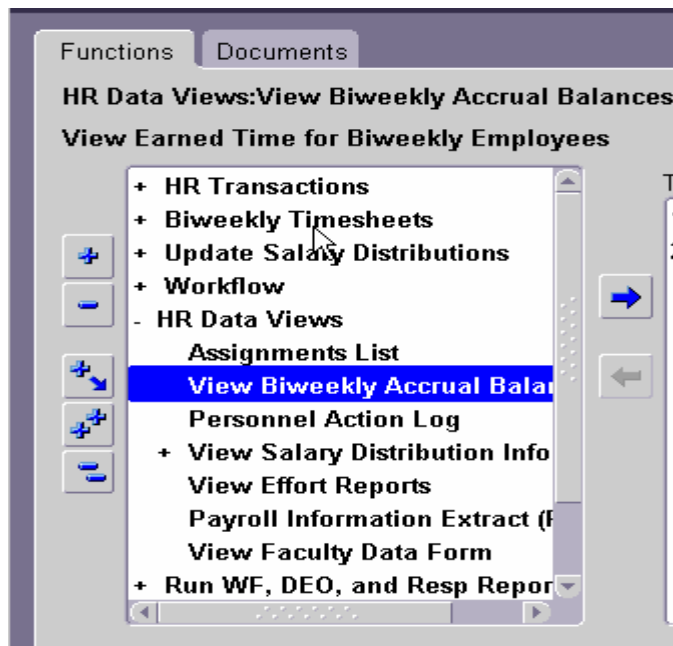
Functions Documents

HR Data Views:View Biweekly Accrual Balances

View Earned Time for Biweekly Employees

+ HR Transactions
+ Biweekly Timesheets
+ Update Salary Distributions
+ Workflow
- HR Data Views
Assignments List
View Biweekly Accrual Balar
Personnel Action Log
+ View Salary Distribution Info
View Effort Reports
Payroll Information Extract (F
View Faculty Data Form
+ Run WF, DEO, and Resp Repor

T